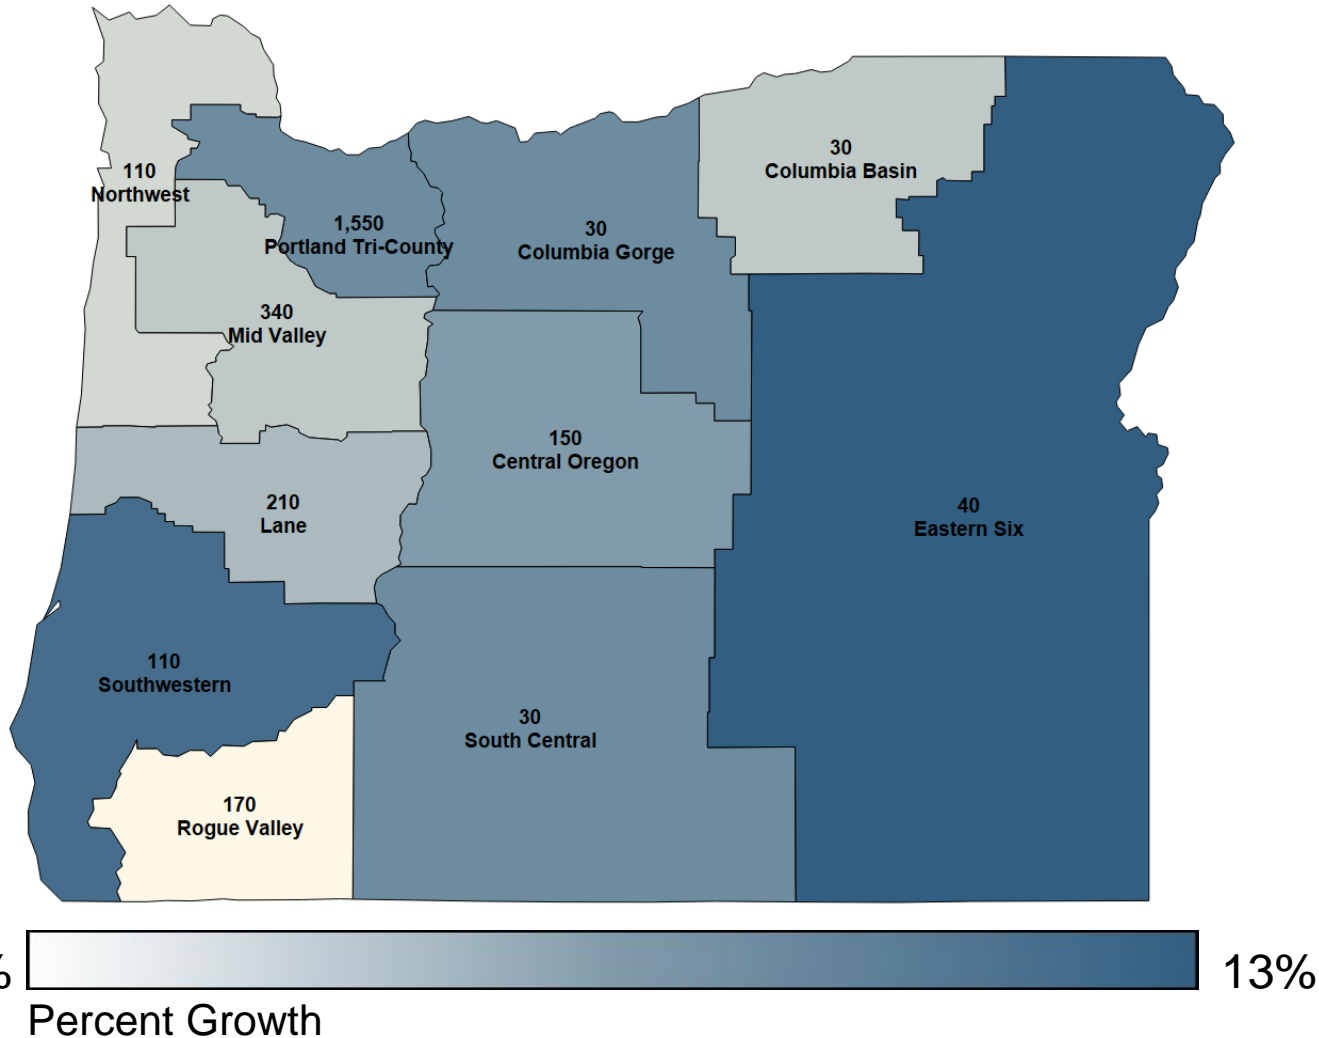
110
Northwest

1,550
Portland Tri-County

30
Columbia Gorge

30
Columbia Basin

340
Mid Valley

150
Central Oregon

210
Lane

40
Eastern Six

110
Southwestern

30
South Central

170
Rogue Valley

%

13%

Percent Growth